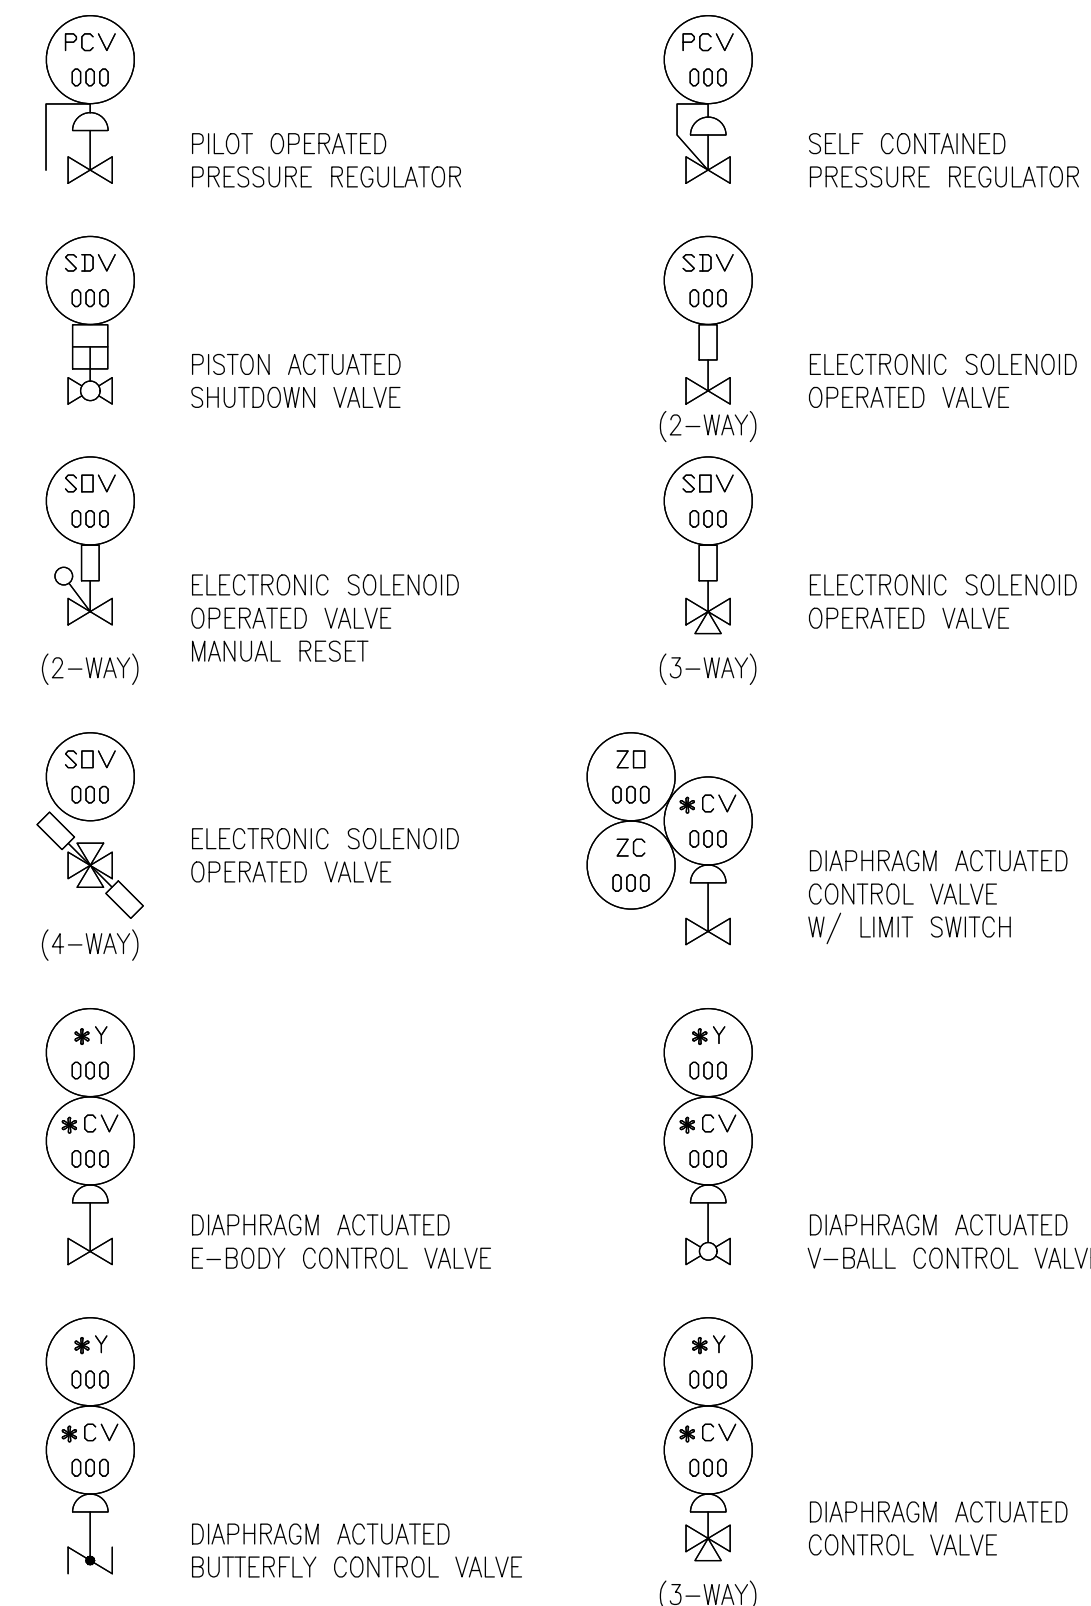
PCV
000

PILOT OPERATED PRESSURE REGULATOR

PCV
000

SELF CONTAINED PRESSURE REGULATOR

SDV
000

PISTON ACTUATED SHUTDOWN VALVE

SDV
000

(2–WAY)

ELECTRONIC SOLENOID OPERATED VALVE

S□V
000

(2–WAY)

ELECTRONIC SOLENOID OPERATED VALVE MANUAL RESET

S□V
000

(3–WAY)

ELECTRONIC SOLENOID OPERATED VALVE

S□V
000

(4–WAY)

ELECTRONIC SOLENOID OPERATED VALVE

Z□
000

ZC
000

∗CV
000

DIAPHRAGM ACTUATED CONTROL VALVE W/ LIMIT SWITCH

∗Y
000

∗CV
000

DIAPHRAGM ACTUATED E–BODY CONTROL VALVE

∗Y
000

∗CV
000

DIAPHRAGM ACTUATED V–BALL CONTROL VALV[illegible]

∗Y
000

∗CV
000

DIAPHRAGM ACTUATED BUTTERFLY CONTROL VALVE

∗Y
000

∗CV
000

(3–WAY)

DIAPHRAGM ACTUATED CONTROL VALVE